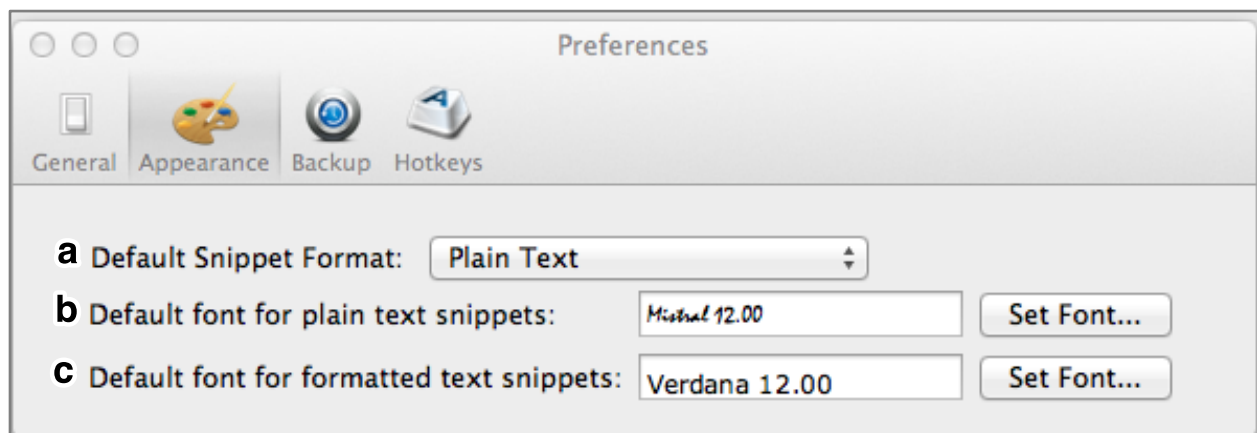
Preferences

General Appearance Backup Hotkeys

a Default Snippet Format: Plain Text

b Default font for plain text snippets: Mistral 12.00 Set Font...

c Default font for formatted text snippets: Verdana 12.00 Set Font...